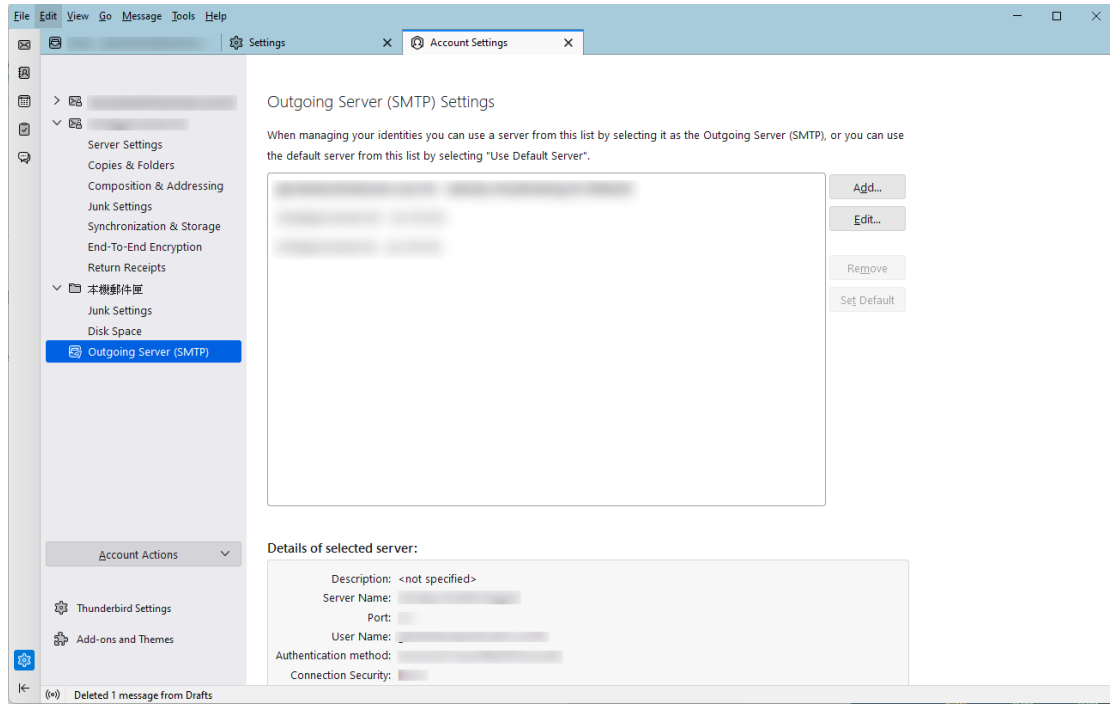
File Edit View Go Message Tools Help

Settings
Account Settings

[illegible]
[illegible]
Server Settings
Copies & Folders
Composition & Addressing
Junk Settings
Synchronization & Storage
End-To-End Encryption
Return Receipts
本機郵件匣
Junk Settings
Disk Space
Outgoing Server (SMTP)

Account Actions

Thunderbird Settings
Add-ons and Themes

Outgoing Server (SMTP) Settings

When managing your identities you can use a server from this list by selecting it as the Outgoing Server (SMTP), or you can use the default server from this list by selecting "Use Default Server".

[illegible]
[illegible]
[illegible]

Add...
Edit...
Remove
Set Default

Details of selected server:

Description: <not specified>
Server Name: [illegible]
Port: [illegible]
User Name: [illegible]
Authentication method: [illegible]
Connection Security: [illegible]

Deleted 1 message from Drafts